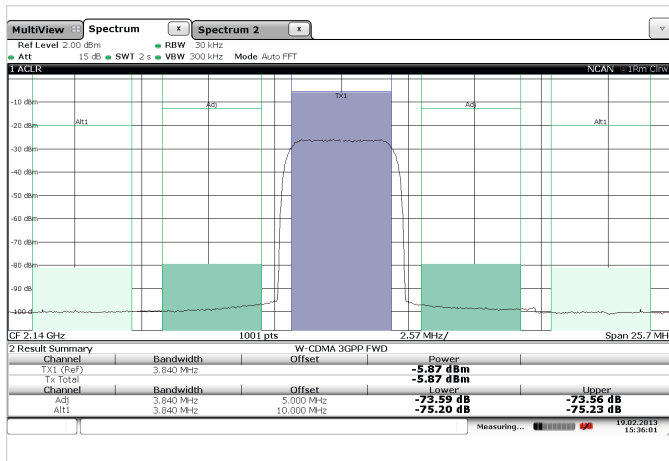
MultiView | Spectrum | Spectrum 2

Ref Level 2.00 dBm ● RBW 30 kHz
● Att 15 dB ● SWT 2 s ● VBW 300 kHz Mode Auto FFT

1 ACLR NCAN ● 1Rm Clrw

-10 dBm
-20 dBm
-30 dBm
-40 dBm
-50 dBm
-60 dBm
-70 dBm
-80 dBm
-90 dBm
-100 dBm

Alt1 Adj TX1 Adj Alt1

CF 2.14 GHz 1001 pts 2.57 MHz/ Span 25.7 MHz

2 Result Summary
W-CDMA 3GPP FWD

| Channel | Bandwidth | Offset | Power | |
|---|---|---|---|---|
| TX1 (Ref) | 3.840 MHz | | -5.87 dBm | |
| Tx Total | | | -5.87 dBm | |
| Channel | Bandwidth | Offset | Lower | Upper |
| Adj | 3.840 MHz | 5.000 MHz | -73.59 dB | -73.56 dB |
| Alt1 | 3.840 MHz | 10.000 MHz | -75.20 dB | -75.23 dB |

Measuring... 19.02.2013 15:36:01